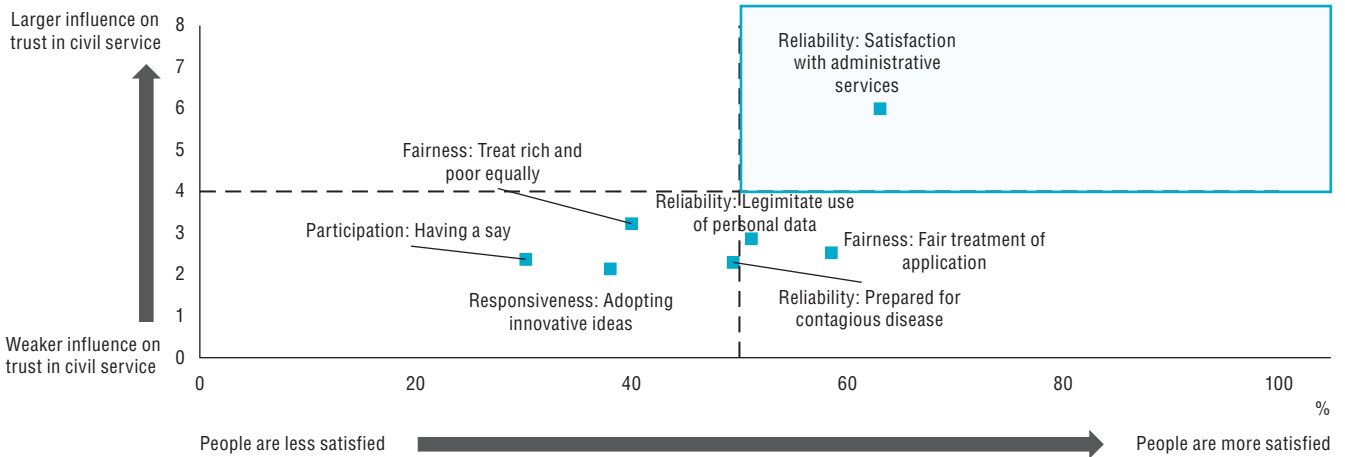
Larger influence on trust in civil service

Weaker influence on trust in civil service

8
7
6
5
4
3
2
1
0

Reliability: Satisfaction with administrative services

Fairness: Treat rich and poor equally

Reliability: Legitimate use of personal data

Participation: Having a say

Fairness: Fair treatment of application

Responsiveness: Adopting innovative ideas

Reliability: Prepared for contagious disease

0
20
40
60
80
100
%

People are less satisfied

People are more satisfied